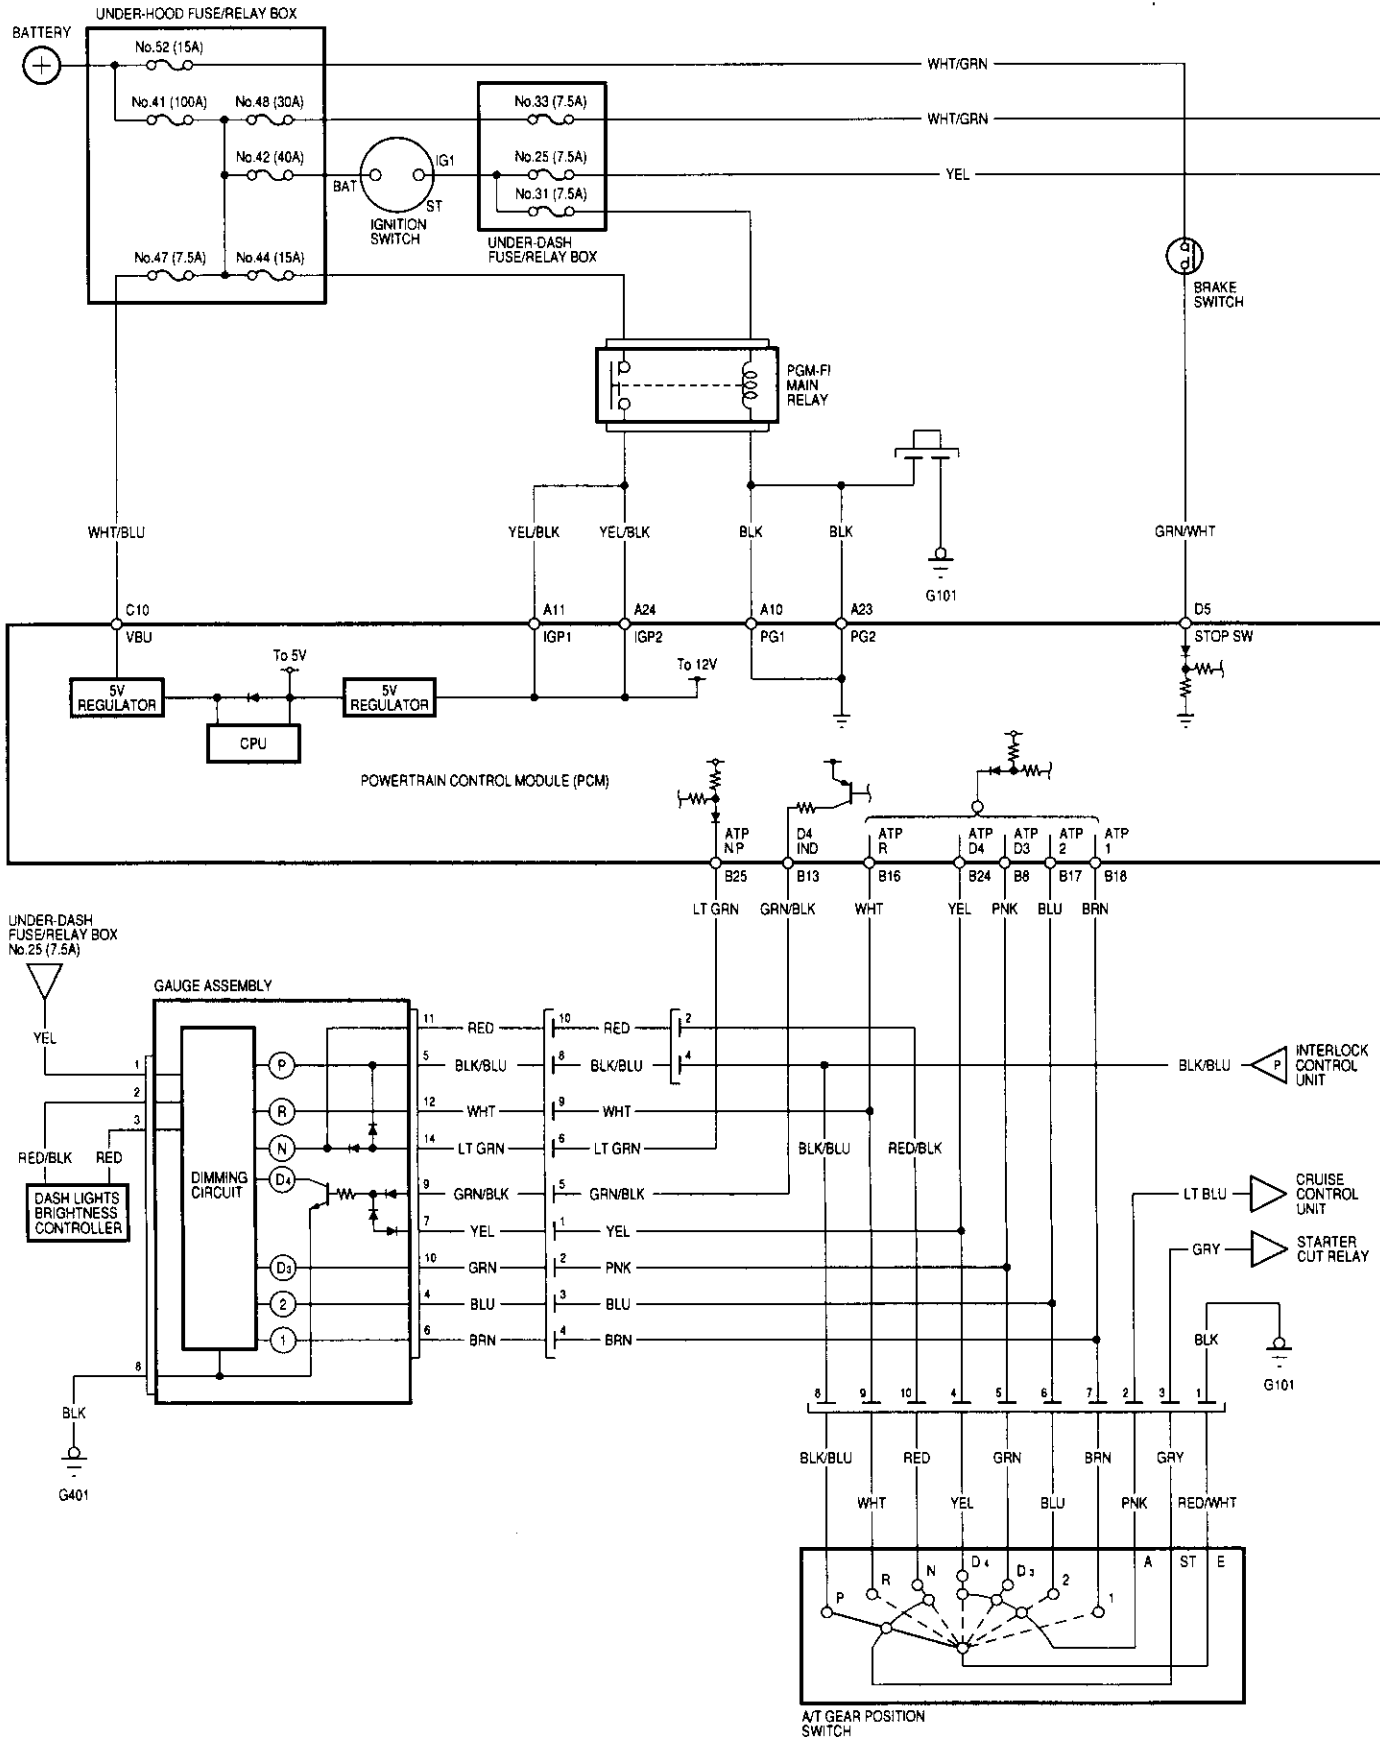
BATTERY
UNDER-HOOD FUSE/RELAY BOX
No.52 (15A)
No.41 (100A)
No.48 (30A)
No.42 (40A)
No.47 (7.5A)
No.44 (15A)
BAT
IG1
ST
IGNITION SWITCH
No.33 (7.5A)
No.25 (7.5A)
No.31 (7.5A)
UNDER-DASH FUSE/RELAY BOX
WHT/GRN
WHT/GRN
YEL
BRAKE SWITCH
PGM-FI MAIN RELAY
WHT/BLU
YEL/BLK
YEL/BLK
BLK
BLK
G101
GRN/WHT
C10
VBU
A11
IGP1
A24
IGP2
A10
PG1
A23
PG2
D5
STOP SW
To 5V
To 12V
5V REGULATOR
5V REGULATOR
CPU
POWERTRAIN CONTROL MODULE (PCM)
ATP NP
D4 IND
ATP R
ATP D4
ATP D3
ATP 2
ATP 1
B25
B13
B16
B24
B8
B17
B18
LT GRN
GRN/BLK
WHT
YEL
PNK
BLU
BRN
UNDER-DASH FUSE/RELAY BOX No.25 (7.5A)
YEL
GAUGE ASSEMBLY
RED/BLK
RED
DASH LIGHTS BRIGHTNESS CONTROLLER
DIMMING CIRCUIT
P
R
N
D4
D3
2
1
1
2
3
8
BLK
G401
11 RED 10 RED 2
5 BLK/BLU 8 BLK/BLU 4
12 WHT 9 WHT
14 LT GRN 6 LT GRN
9 GRN/BLK 5 GRN/BLK
7 YEL 1 YEL
10 GRN 2 PNK
4 BLU 3 BLU
6 BRN 4 BRN
BLK/BLU
RED/BLK
BLK/BLU
INTERLOCK CONTROL UNIT
P
LT BLU
CRUISE CONTROL UNIT
GRY
STARTER CUT RELAY
BLK
G101
8 9 10 4 5 6 7 2 3 1
BLK/BLU
RED
GRN
BRN
GRY
WHT
YEL
BLU
PNK
RED/WHT
P
R
N
D4
D3
2
1
A
ST
E
A/T GEAR POSITION SWITCH